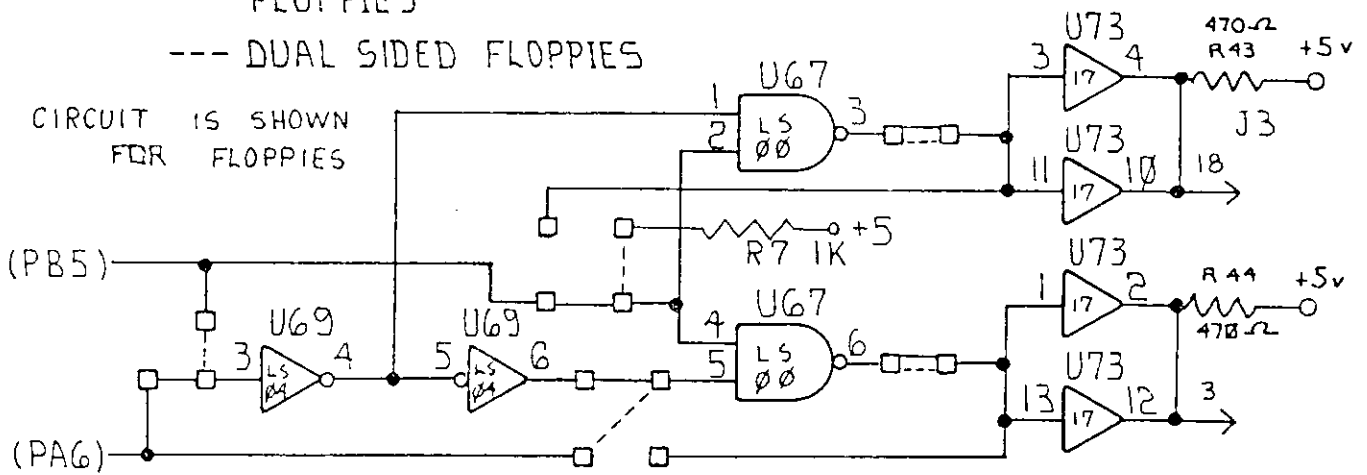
FLOPPIES
--- DUAL SIDED FLOPPIES

CIRCUIT IS SHOWN FOR FLOPPIES

U73
470Ω
R43
+5v
3
17
4
J3
U67
1
2
LS
ØØ
3
U73
11
17
1Ø
18
R7 1K
+5
(PB5)
U73
1
17
2
R44
+5v
470Ω
U69
3
LS
Ø4
4
U69
5
LS
Ø4
6
U67
4
5
LS
ØØ
6
U73
13
17
12
3
(PA6)